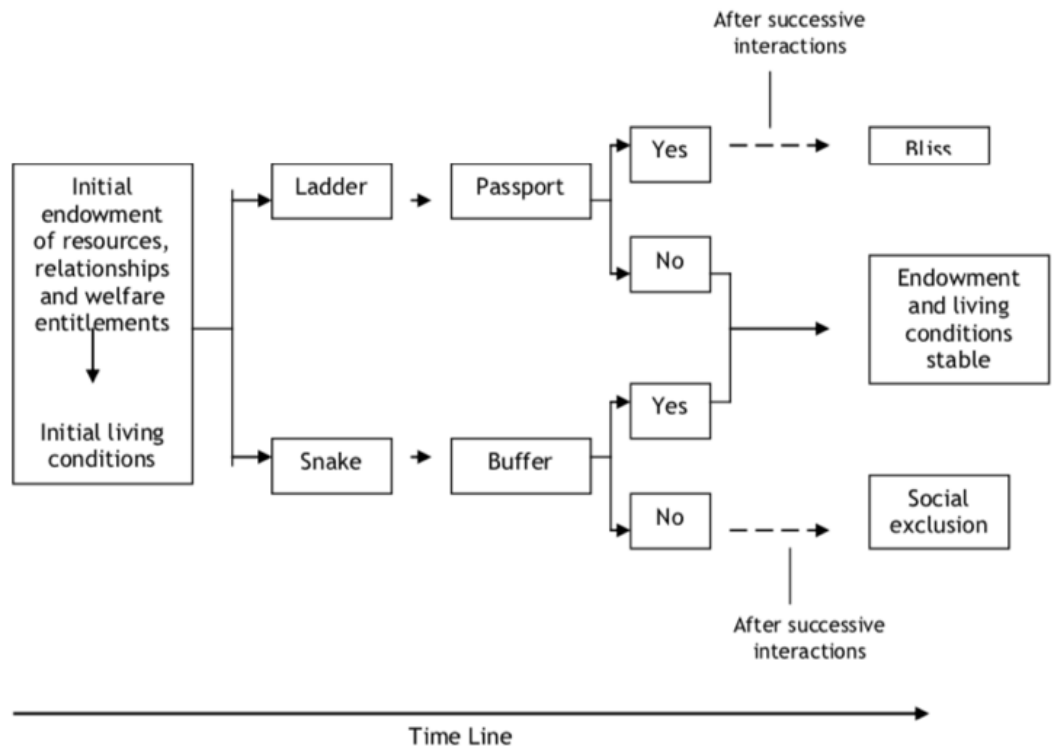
After successive interactions

Initial endowment of resources, relationships and welfare entitlements

Initial living conditions

Ladder

Passport

Yes

Bliss

No

Endowment and living conditions stable

Snake

Buffer

Yes

No

Social exclusion

After successive interactions

Time Line